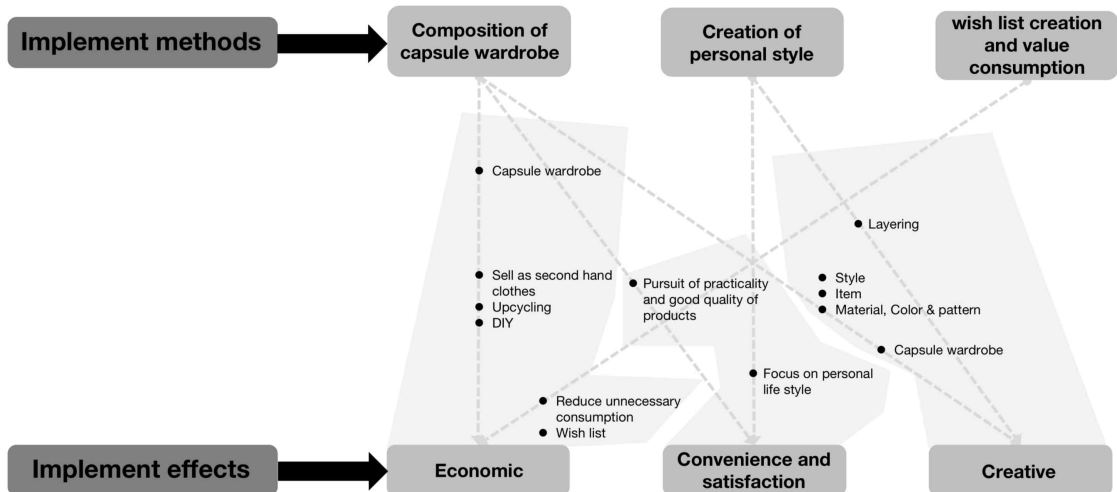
Implement methods

Composition of capsule wardrobe

Creation of personal style

wish list creation and value consumption

Capsule wardrobe

Layering

Sell as second hand clothes
Upcycling
DIY

Pursuit of practicality and good quality of products

Style
Item
Material, Color & pattern

Capsule wardrobe

Focus on personal life style

Reduce unnecessary consumption
Wish list

Implement effects

Economic

Convenience and satisfaction

Creative